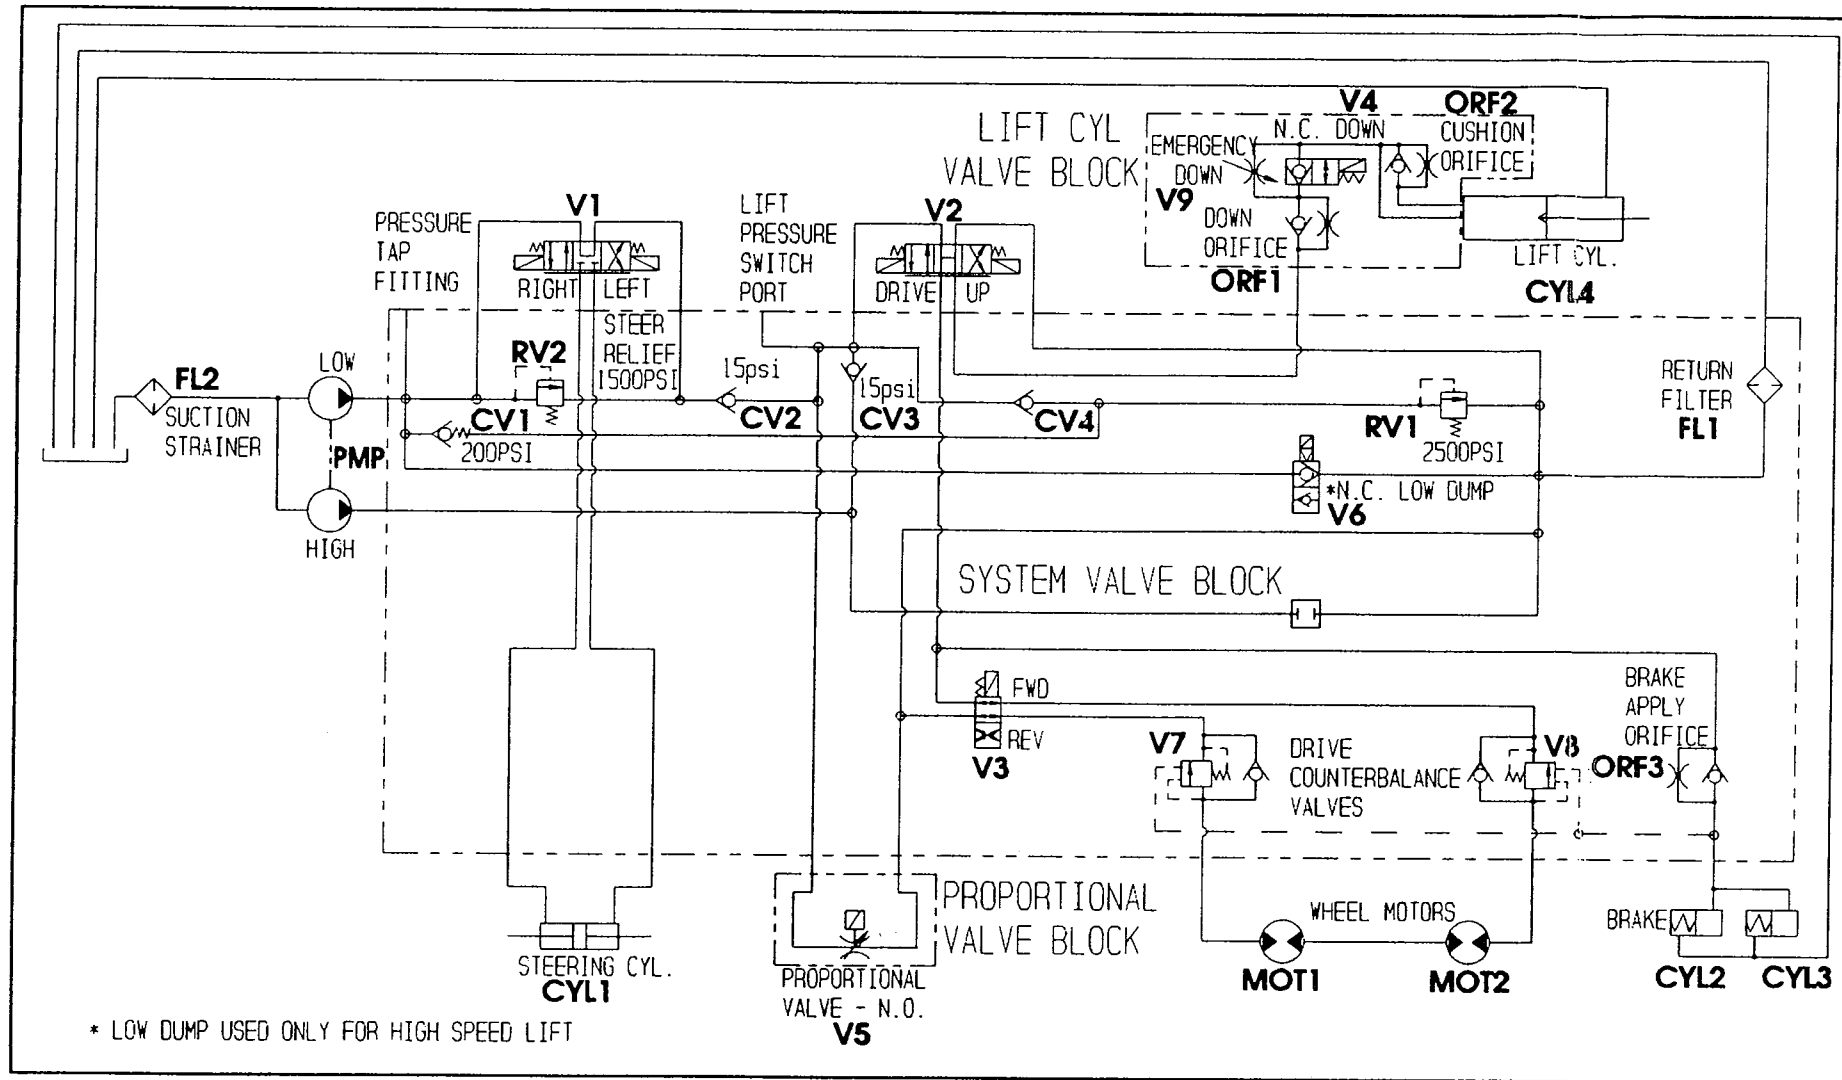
LIFT CYL VALVE BLOCK

V4
N.C. DOWN
ORF2
CUSHION ORIFICE
EMERGENCY DOWN
V9
DOWN ORIFICE
ORF1
LIFT CYL.
CYL4

PRESSURE TAP FITTING
V1
RIGHT LEFT
STEER RELIEF 1500PSI
LIFT PRESSURE SWITCH PORT
V2
DRIVE UP

FL2
SUCTION STRAINER
LOW
PMP
HIGH
RV2
CV1
200PSI
15psi
CV2
15psi
CV3
CV4
RV1
2500PSI
*N.C. LOW DUMP
V6
RETURN FILTER
FL1

SYSTEM VALVE BLOCK

FWD
REV
V3
V7
DRIVE COUNTERBALANCE VALVES
V8
BRAKE APPLY ORIFICE
ORF3

STEERING CYL.
CYL1
PROPORTIONAL VALVE BLOCK
PROPORTIONAL VALVE - N.O.
V5
WHEEL MOTORS
MOT1
MOT2
BRAKE
CYL2
CYL3

* LOW DUMP USED ONLY FOR HIGH SPEED LIFT